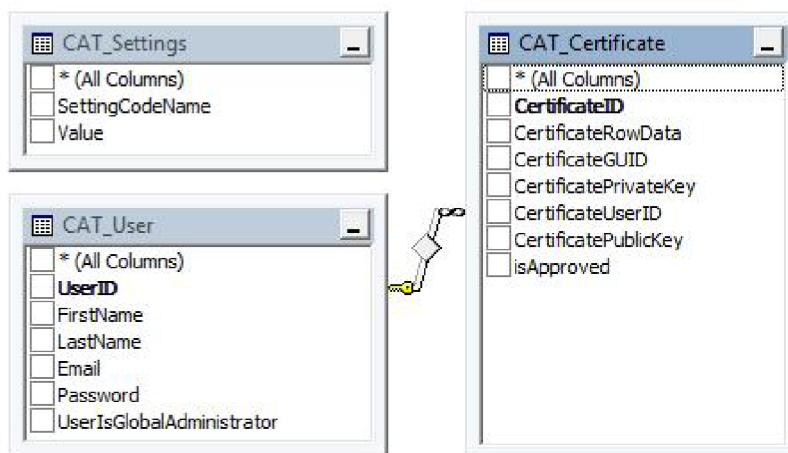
CAT_Settings
* (All Columns)
SettingCodeName
Value

CAT_User
* (All Columns)
UserID
FirstName
LastName
Email
Password
UserIsGlobalAdministrator

CAT_Certificate
* (All Columns)
CertificateID
CertificateRowData
CertificateGUID
CertificatePrivateKey
CertificateUserID
CertificatePublicKey
isApproved